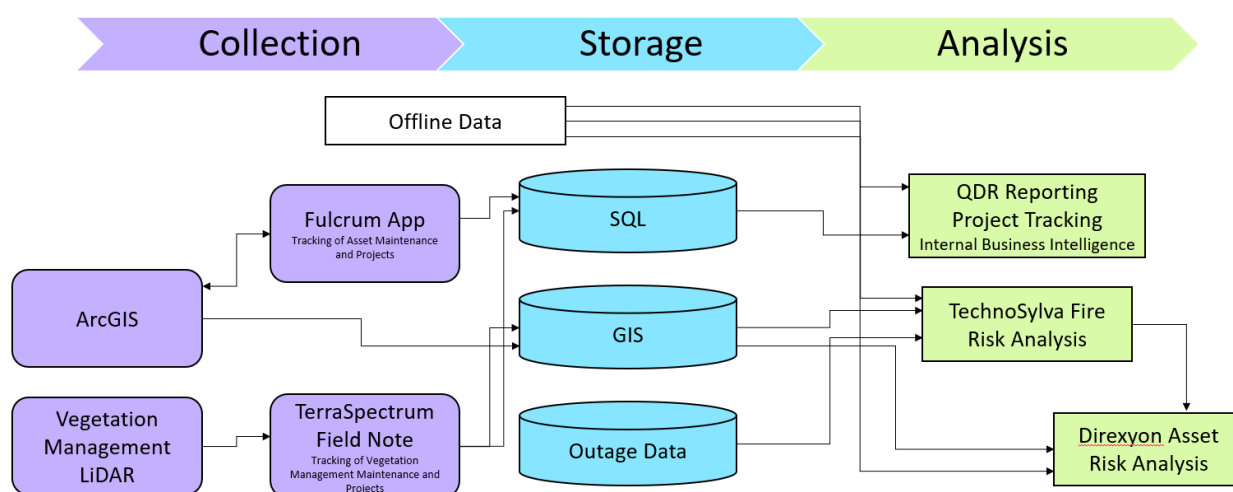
Collection
Storage
Analysis

Offline Data

Fulcrum App
Tracking of Asset Maintenance and Projects

SQL

QDR Reporting
Project Tracking
Internal Business Intelligence

ArcGIS

GIS

TechnoSylva Fire Risk Analysis

Vegetation Management LiDAR

TerraSpectrum Field Note
Tracking of Vegetation Management Maintenance and Projects

Outage Data

Direxyon Asset Risk Analysis